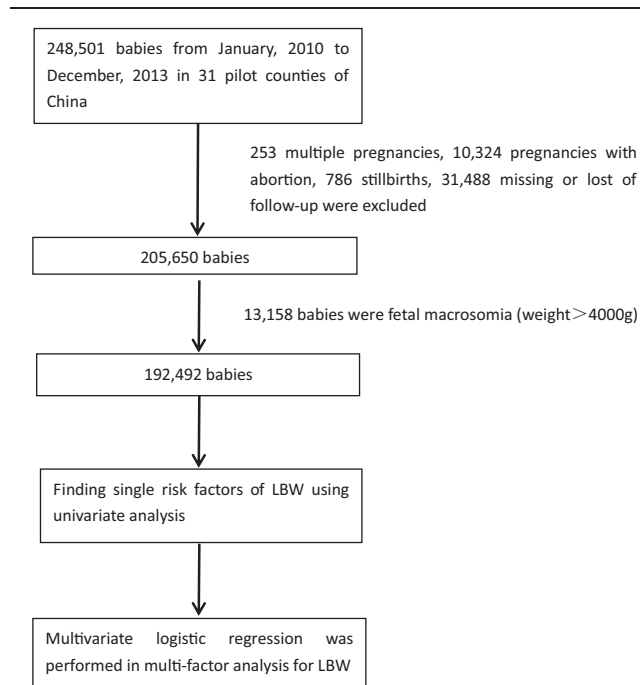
248,501 babies from January, 2010 to December, 2013 in 31 pilot counties of China

253 multiple pregnancies, 10,324 pregnancies with abortion, 786 stillbirths, 31,488 missing or lost of follow-up were excluded

205,650 babies

13,158 babies were fetal macrosomia (weight＞4000g)

192,492 babies

Finding single risk factors of LBW using univariate analysis

Multivariate logistic regression was performed in multi-factor analysis for LBW